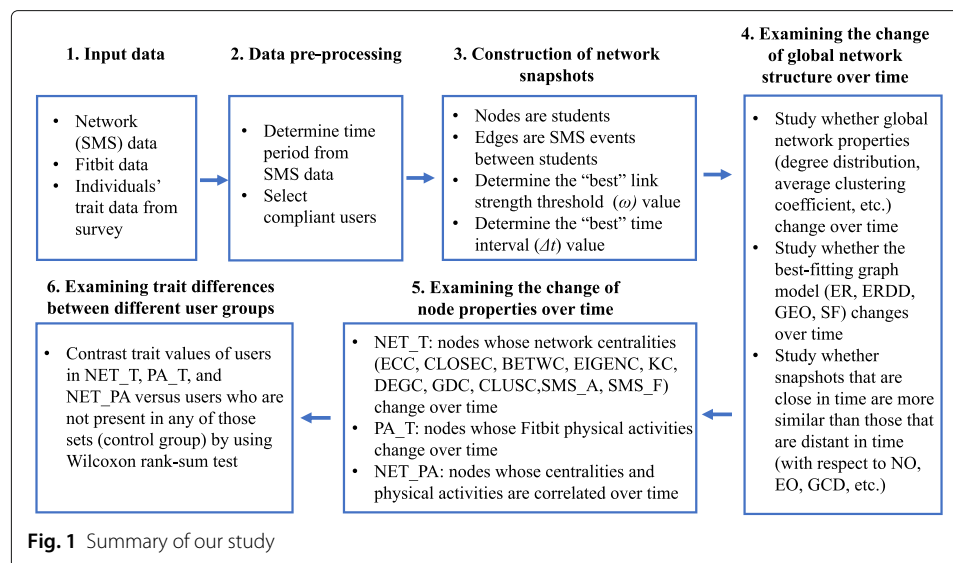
1. Input data

• Network (SMS) data
• Fitbit data
• Individuals' trait data from survey

2. Data pre-processing

• Determine time period from SMS data
• Select compliant users

3. Construction of network snapshots

• Nodes are students
• Edges are SMS events between students
• Determine the "best" link strength threshold $(\omega)$ value
• Determine the "best" time interval $(\Delta t)$ value

4. Examining the change of global network structure over time

• Study whether global network properties (degree distribution, average clustering coefficient, etc.) change over time
• Study whether the best-fitting graph model (ER, ERDD, GEO, SF) changes over time
• Study whether snapshots that are close in time are more similar than those that are distant in time (with respect to NO, EO, GCD, etc.)

5. Examining the change of node properties over time

• NET_T: nodes whose network centralities (ECC, CLOSEC, BETWC, EIGENC, KC, DEGC, GDC, CLUSC,SMS_A, SMS_F) change over time
• PA_T: nodes whose Fitbit physical activities change over time
• NET_PA: nodes whose centralities and physical activities are correlated over time

6. Examining trait differences between different user groups

• Contrast trait values of users in NET_T, PA_T, and NET_PA versus users who are not present in any of those sets (control group) by using Wilcoxon rank-sum test

Fig. 1 Summary of our study